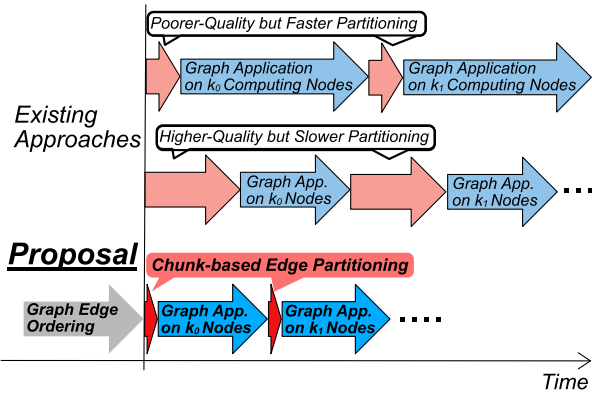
Poorer-Quality but Faster Partitioning

Graph Application on $k_0$ Computing Nodes

Graph Application on $k_1$ Computing Nodes

Existing Approaches

Higher-Quality but Slower Partitioning

Graph App. on $k_0$ Nodes

Graph App. on $k_1$ Nodes

....

Proposal

Chunk-based Edge Partitioning

Graph Edge Ordering

Graph App. on $k_0$ Nodes

Graph App. on $k_1$ Nodes

....

Time